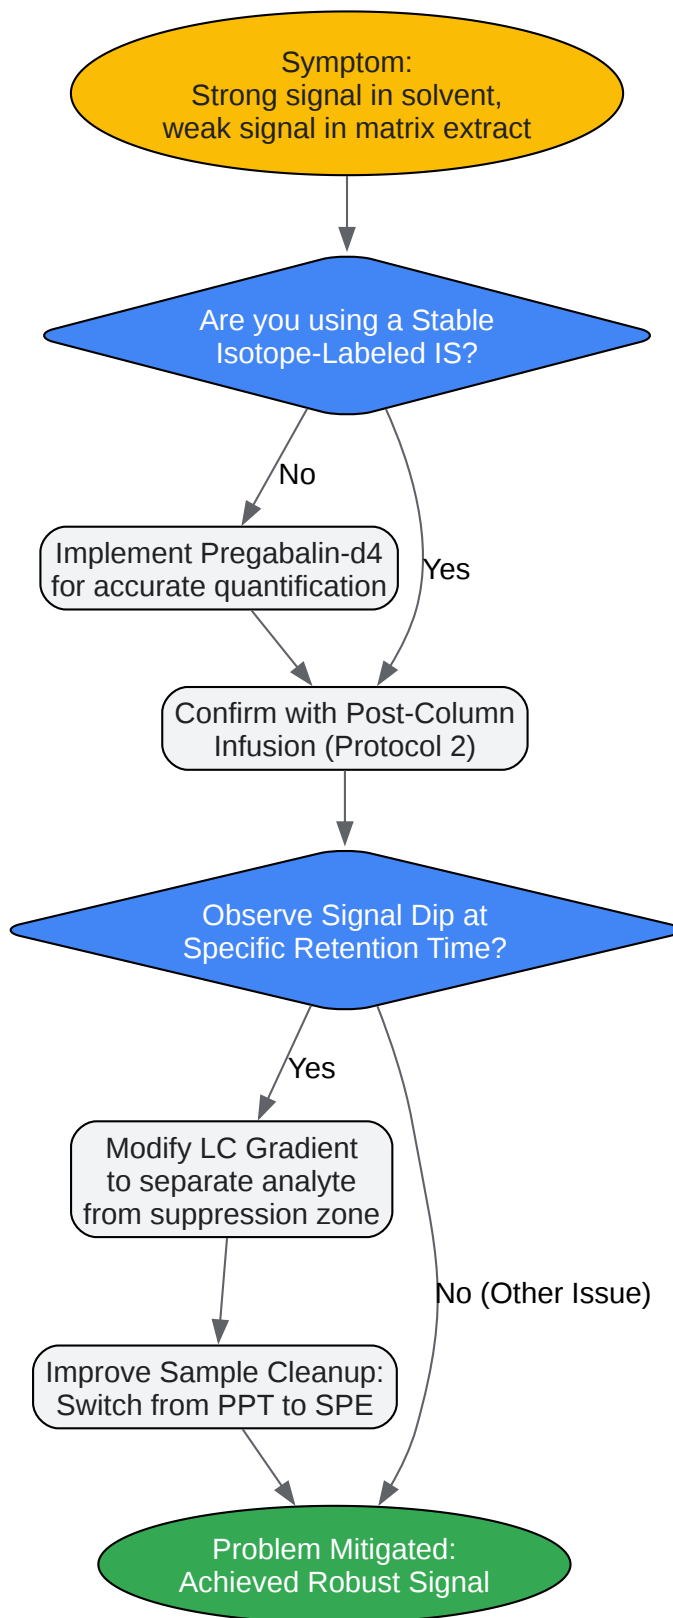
Symptom:
Strong signal in solvent,
weak signal in matrix extract

Are you using a Stable
Isotope-Labeled IS?

No

Yes

Implement Pregabalin-d4
for accurate quantification

Confirm with Post-Column
Infusion (Protocol 2)

Observe Signal Dip at
Specific Retention Time?

Yes

No (Other Issue)

Modify LC Gradient
to separate analyte
from suppression zone

Improve Sample Cleanup:
Switch from PPT to SPE

Problem Mitigated:
Achieved Robust Signal